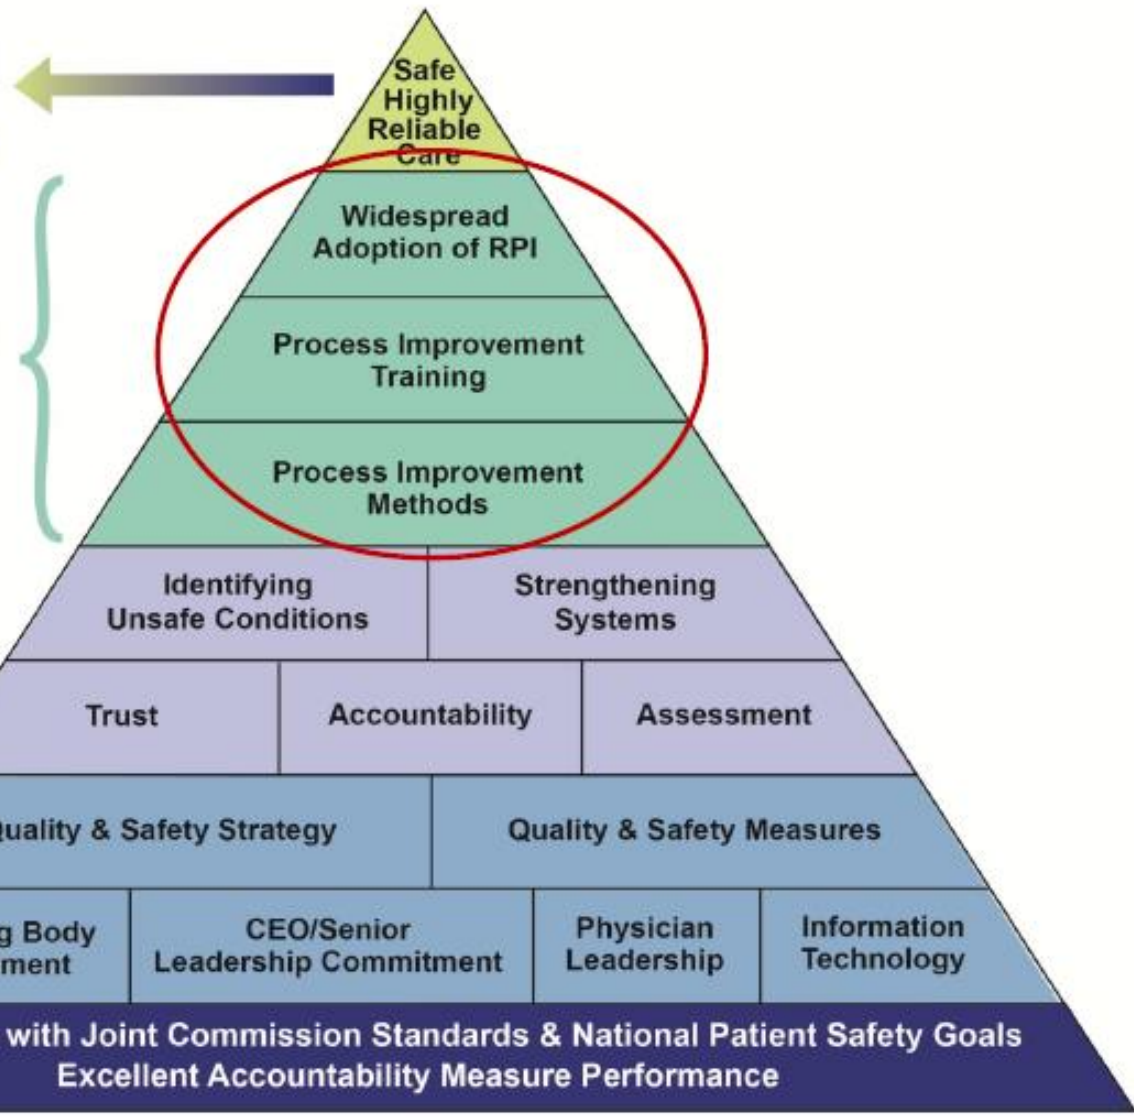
Safe Highly Reliable Care

Widespread Adoption of RPI

Process Improvement Training

Process Improvement Methods

Identifying Unsafe Conditions

Strengthening Systems

Trust

Accountability

Assessment

uality & Safety Strategy

Quality & Safety Measures

g Body ment

CEO/Senior Leadership Commitment

Physician Leadership

Information Technology

with Joint Commission Standards & National Patient Safety Goals
Excellent Accountability Measure Performance